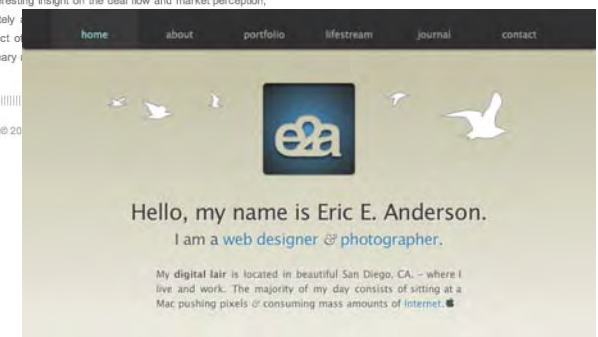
eresting insight on the deal flow and market perception,

tely

ct o

ary

© 20

home about portfolio lifestream journal contact

e2a

Hello, my name is Eric E. Anderson.

I am a web designer & photographer.

My digital lair is located in beautiful San Diego, CA. - where I live and work. The majority of my day consists of sitting at a Mac pushing pixels & consuming mass amounts of Internet.